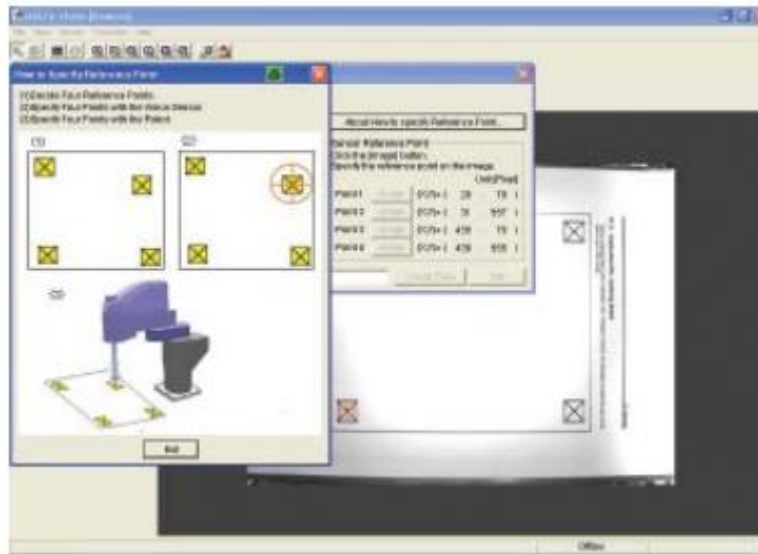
How to Specify Reference Point

(1)Decide Four Reference Points
(2)Specify Four Points with the Vision Sensor
(3)Specify Four Points with the Robot

(1)

(2)

(3)

Exit

About How to specify Reference Point...

Sensor Reference Point
Click the [Image] button.
Specify the reference point on the image.

Unit[Pixel]

| Point1 | Image | (X,Y)=( | 26 | 79 | ) |
|---|---|---|---|---|---|
| Point2 | Image | (X,Y)=( | 31 | 557 | ) |
| Point3 | Image | (X,Y)=( | 439 | 79 | ) |
| Point4 | Image | (X,Y)=( | 439 | 655 | ) |

Offline